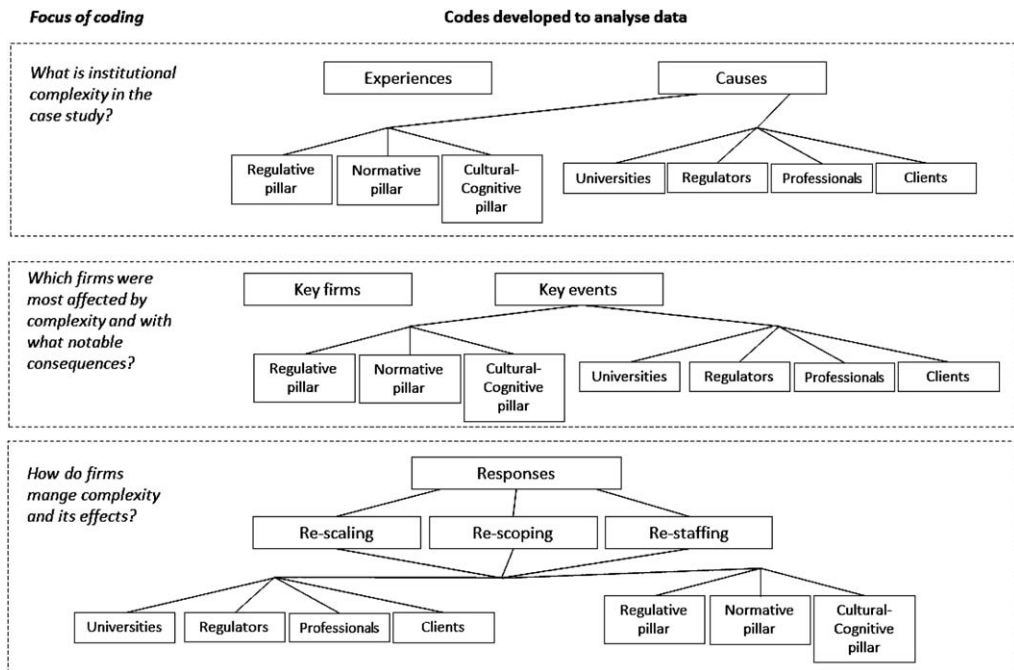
Focus of coding

Codes developed to analyse data

What is institutional complexity in the case study?

Experiences

Causes

Regulative pillar

Normative pillar

Cultural-Cognitive pillar

Universities

Regulators

Professionals

Clients

Which firms were most affected by complexity and with what notable consequences?

Key firms

Key events

Regulative pillar

Normative pillar

Cultural-Cognitive pillar

Universities

Regulators

Professionals

Clients

How do firms mange complexity and its effects?

Responses

Re-scaling

Re-scoping

Re-staffing

Universities

Regulators

Professionals

Clients

Regulative pillar

Normative pillar

Cultural-Cognitive pillar